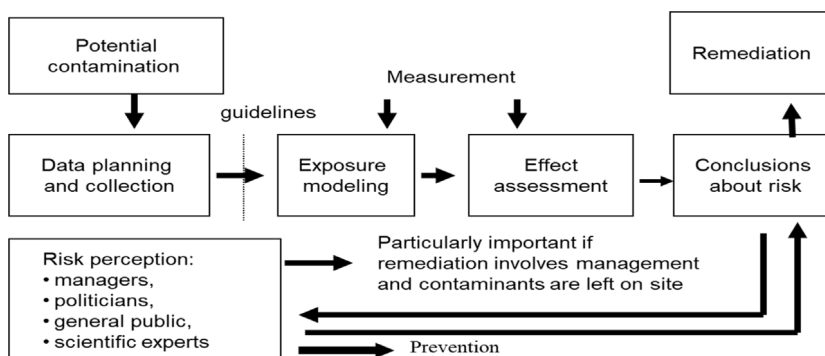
Potential contamination

Remediation

Measurement

guidelines

Data planning and collection

Exposure modeling

Effect assessment

Conclusions about risk

Risk perception:
• managers,
• politicians,
• general public,
• scientific experts

Particularly important if remediation involves management and contaminants are left on site

Prevention